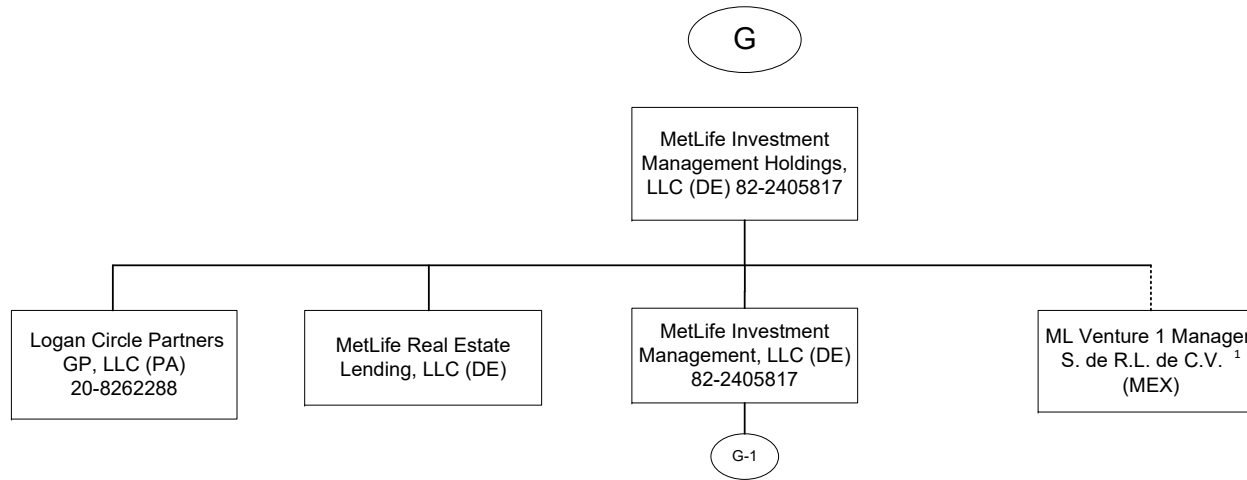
G

MetLife Investment Management Holdings, LLC (DE) 82-2405817

Logan Circle Partners GP, LLC (PA) 20-8262288

MetLife Real Estate Lending, LLC (DE)

MetLife Investment Management, LLC (DE) 82-2405817

G-1

ML Venture 1 Manager S. de R.L. de C.V. $^1$ (MEX)